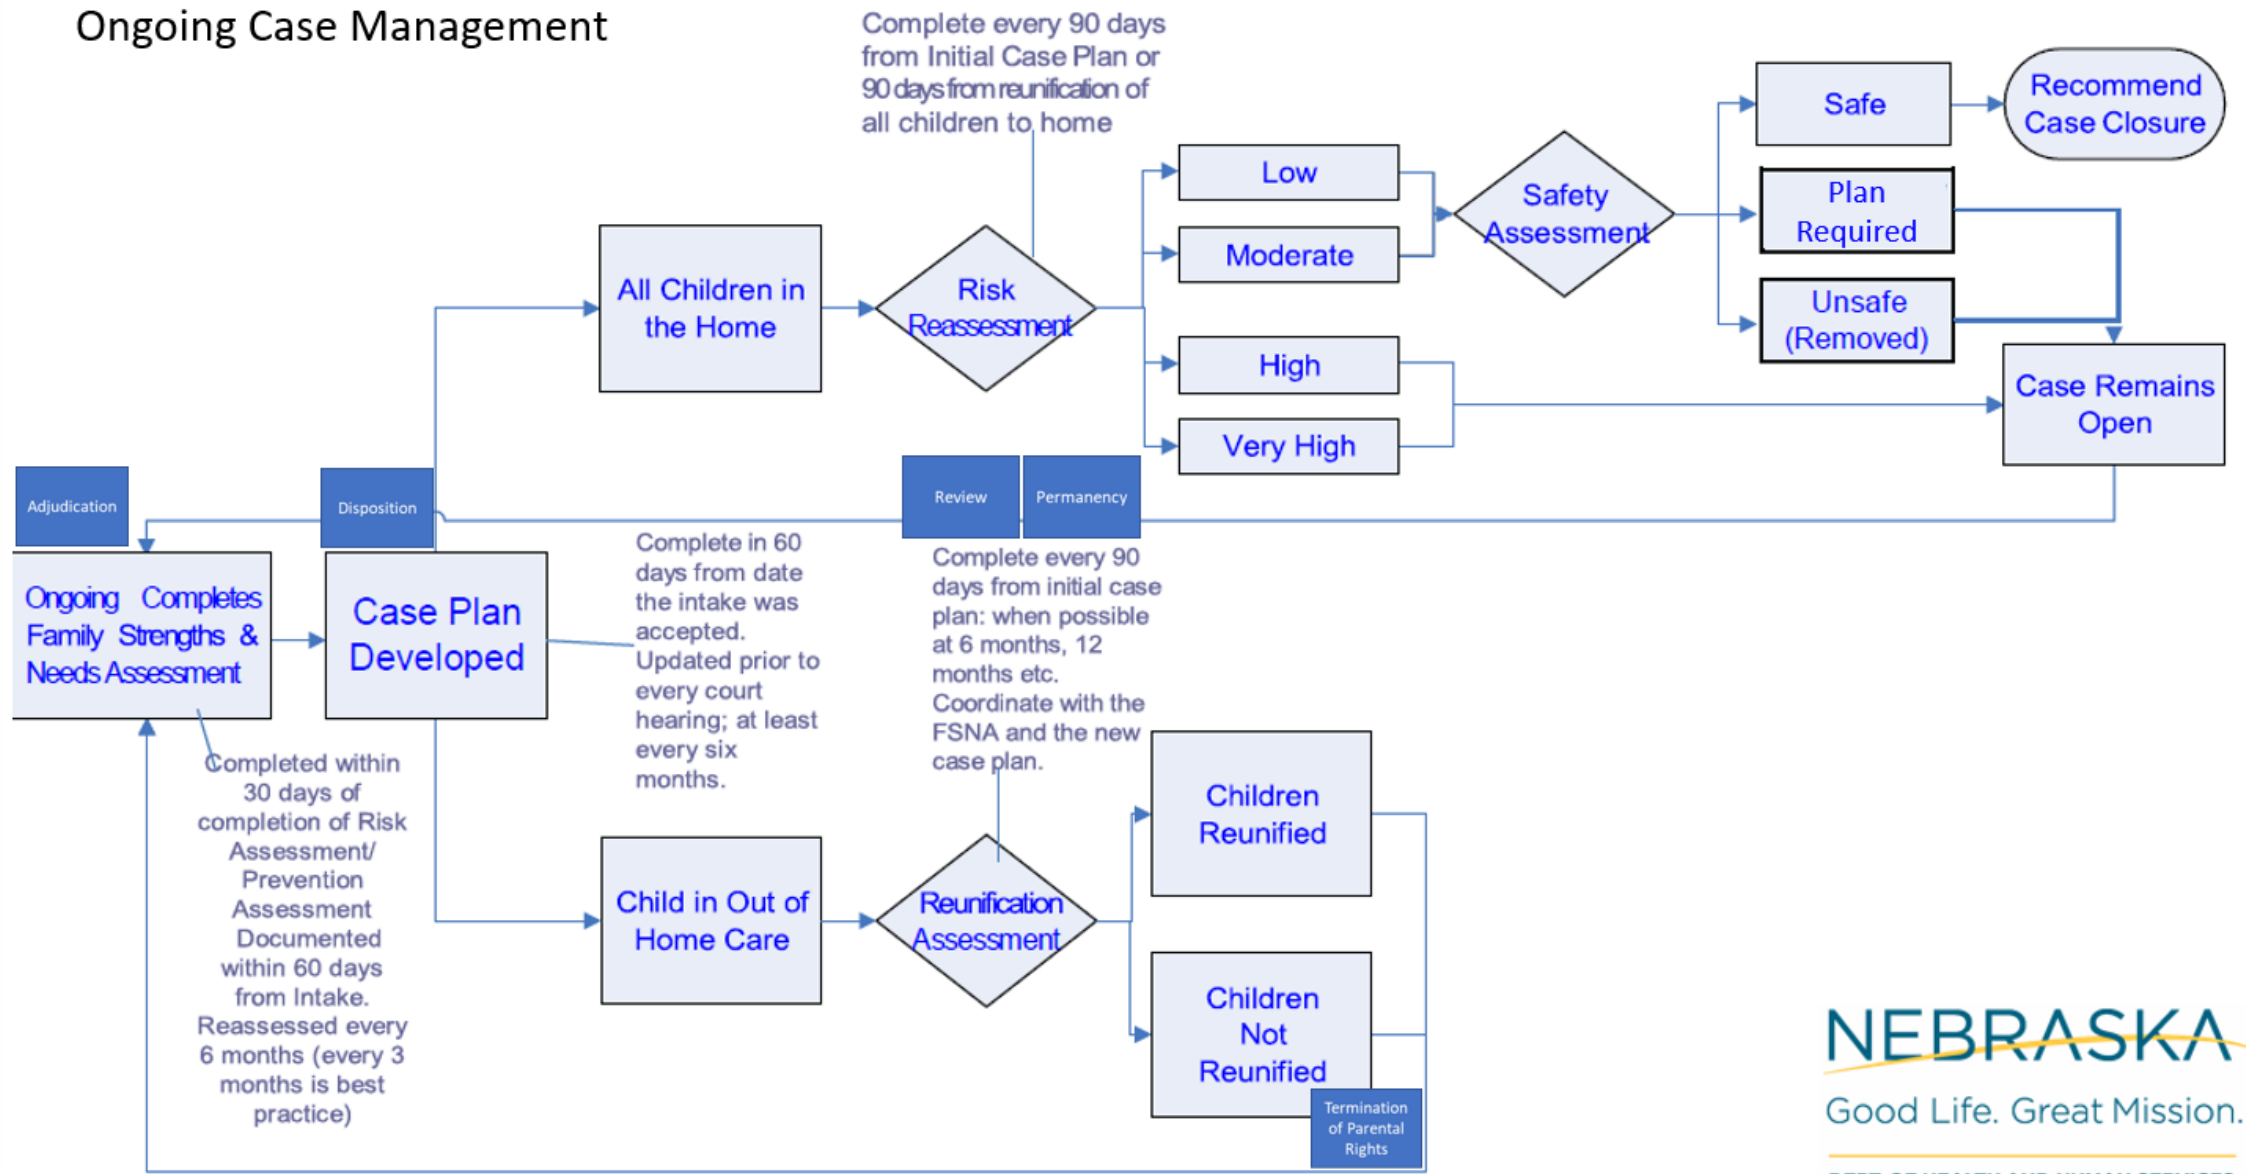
Ongoing Case Management

Complete every 90 days from Initial Case Plan or 90 days from reunification of all children to home

Safe

Recommend Case Closure

Low

Safety Assessment

Plan Required

All Children in the Home

Risk Reassessment

Moderate

Unsafe (Removed)

High

Case Remains Open

Very High

Adjudication

Disposition

Review

Permanency

Ongoing Completes Family Strengths & Needs Assessment

Case Plan Developed

Complete in 60 days from date the intake was accepted. Updated prior to every court hearing; at least every six months.

Complete every 90 days from initial case plan: when possible at 6 months, 12 months etc. Coordinate with the FSNA and the new case plan.

Completed within 30 days of completion of Risk Assessment/ Prevention Assessment Documented within 60 days from Intake. Reassessed every 6 months (every 3 months is best practice)

Children Reunified

Child in Out of Home Care

Reunification Assessment

Children Not Reunified

Termination of Parental Rights

NEBRASKA
Good Life. Great Mission.
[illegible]